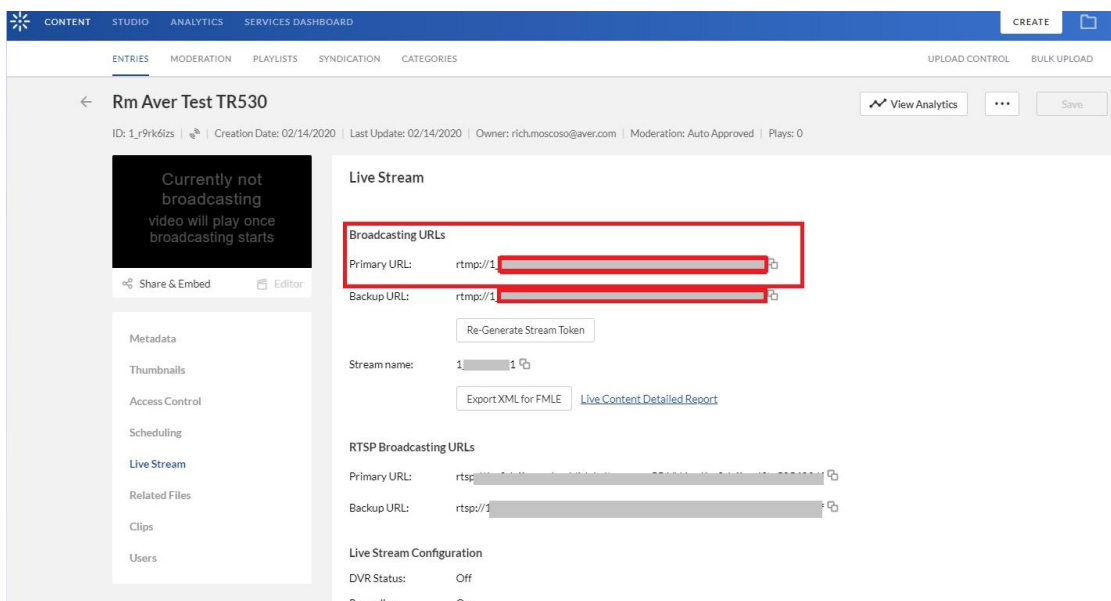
CONTENT STUDIO ANALYTICS SERVICES DASHBOARD CREATE

ENTRIES MODERATION PLAYLISTS SYNDICATION CATEGORIES UPLOAD CONTROL BULK UPLOAD

Rm Aver Test TR530

View Analytics ... Save

ID: 1_r9rk6izs | Creation Date: 02/14/2020 | Last Update: 02/14/2020 | Owner: rich.moscoso@aver.com | Moderation: Auto Approved | Plays: 0

Currently not broadcasting
video will play once broadcasting starts

Share & Embed Editor

Metadata
Thumbnails
Access Control
Scheduling
Live Stream
Related Files
Clips
Users

Live Stream

Broadcasting URLs
Primary URL: rtmp://1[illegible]
Backup URL: rtmp://1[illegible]

Re-Generate Stream Token

Stream name: 1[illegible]1

Export XML for FMLE Live Content Detailed Report

RTSP Broadcasting URLs
Primary URL: rtsp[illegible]
Backup URL: rtsp://1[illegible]

Live Stream Configuration
DVR Status: Off
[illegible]